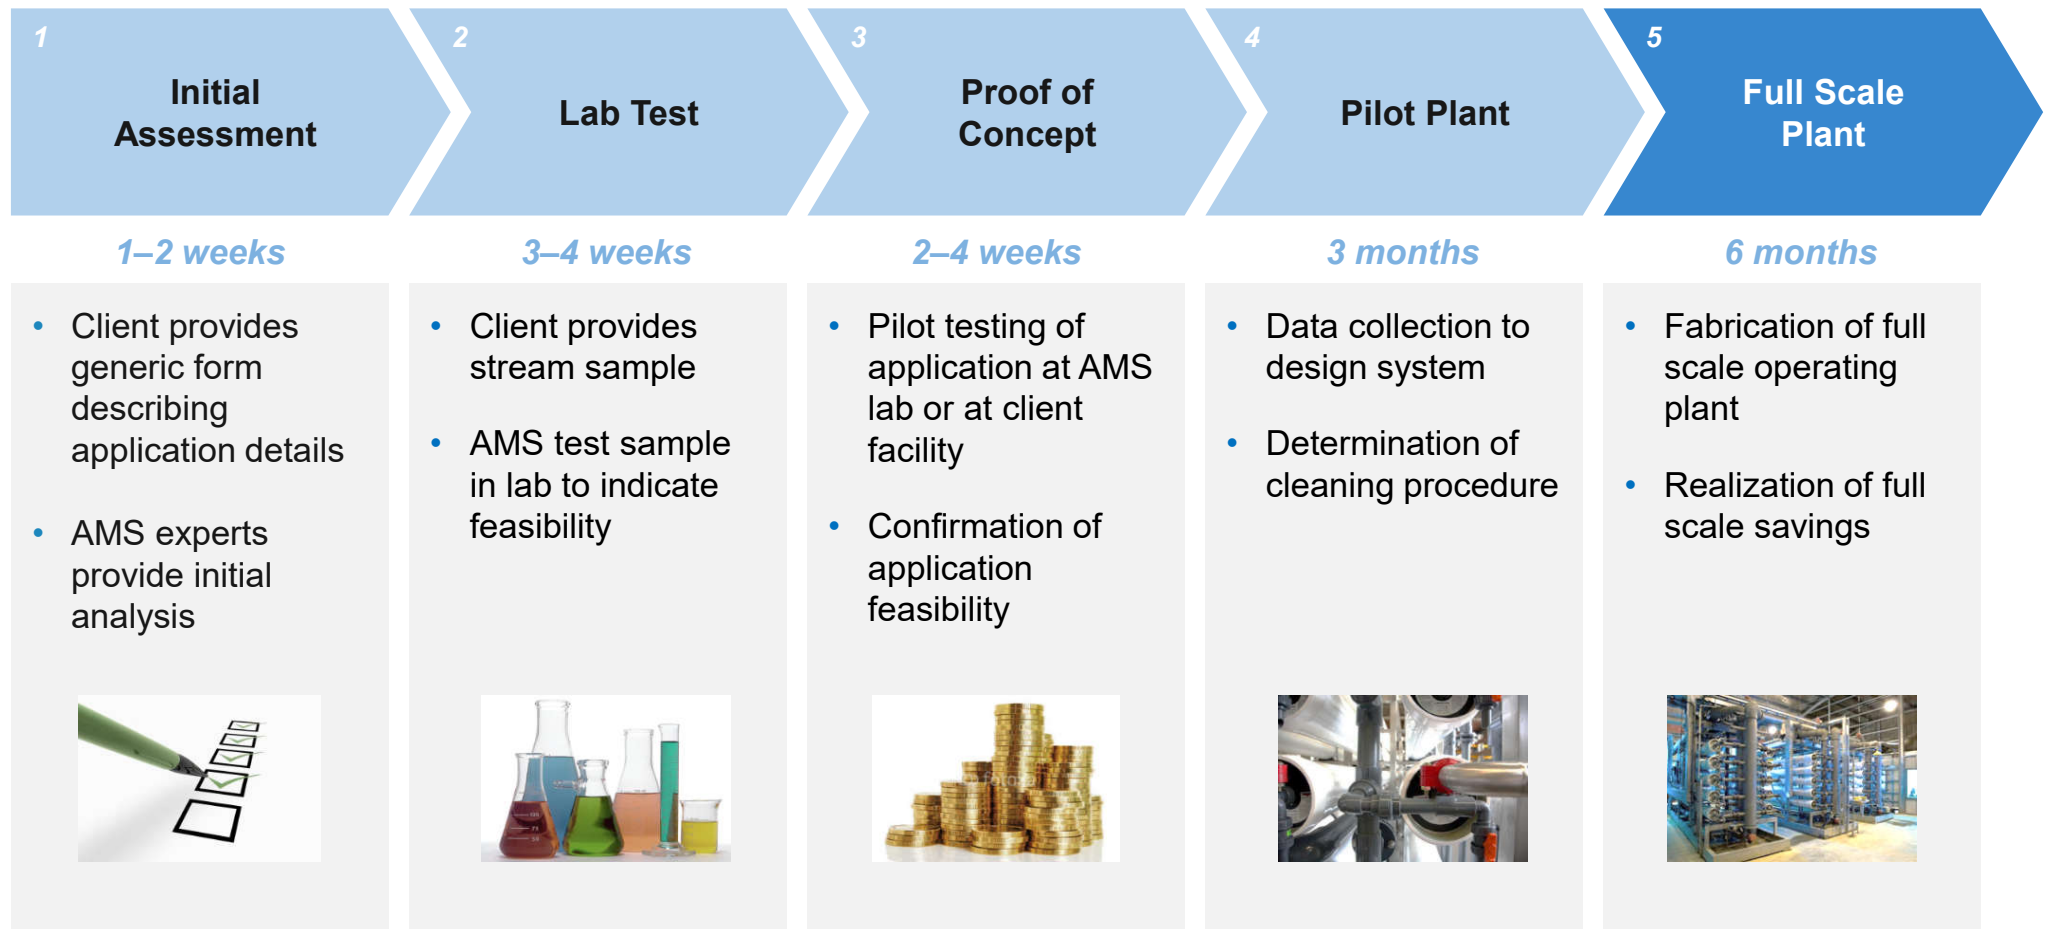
1
Initial Assessment

1–2 weeks

• Client provides generic form describing application details

• AMS experts provide initial analysis

2
Lab Test

3–4 weeks

• Client provides stream sample

• AMS test sample in lab to indicate feasibility

3
Proof of Concept

2–4 weeks

• Pilot testing of application at AMS lab or at client facility

• Confirmation of application feasibility

4
Pilot Plant

3 months

• Data collection to design system

• Determination of cleaning procedure

5
Full Scale Plant

6 months

• Fabrication of full scale operating plant

• Realization of full scale savings